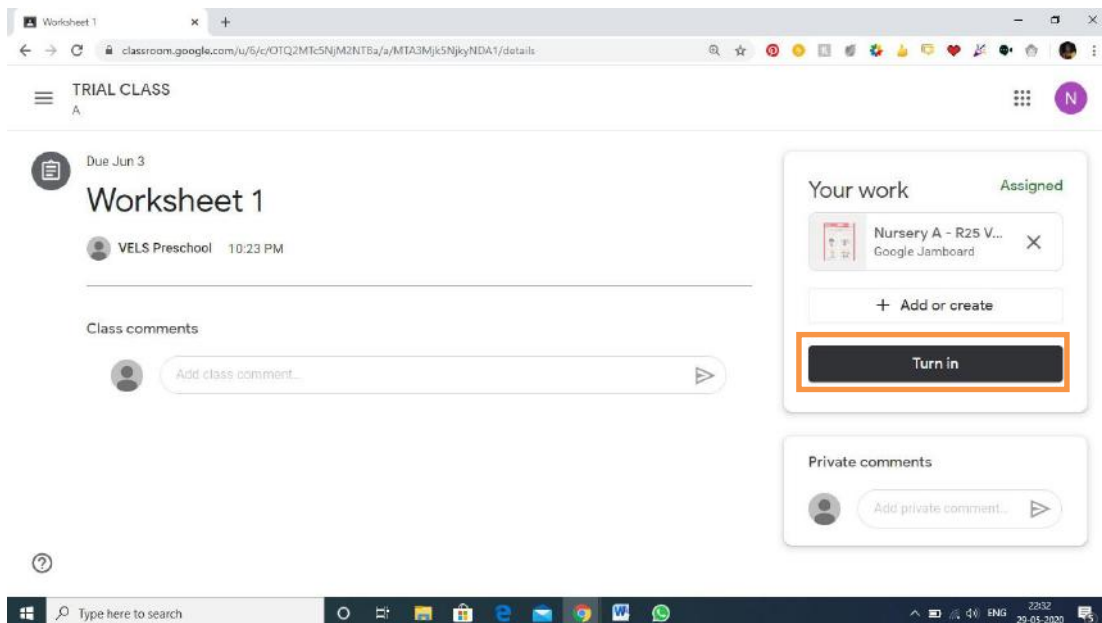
Worksheet 1
classroom.google.com/u/6/c/OTQ2MTc5NjM2NTBa/a/MTA3Mjk5NjkyNDA1/details

TRIAL CLASS
A

N

Due Jun 3

Worksheet 1

VELS Preschool 10:23 PM

Class comments

Add class comment...

Your work
Assigned

Nursery A - R25 V...
Google Jamboard

+ Add or create

Turn in

Private comments

Add private comment...

?

Type here to search

ENG 22:32 29-05-2020